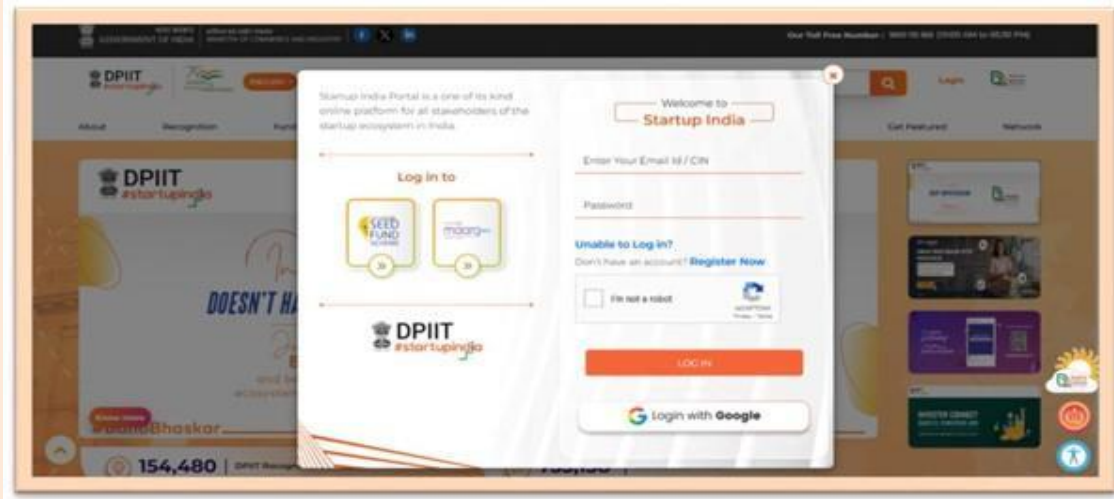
GOVERNMENT OF INDIA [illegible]

Our Toll Free Number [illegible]

DPIIT #startupindia

Login

About Recognition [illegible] Get Featured Network

DPIIT #startupindia

DOESN'T H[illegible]

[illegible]Bhaskar

154,480 | DPIIT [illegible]

Startup India Portal is a one of its kind online platform for all stakeholders of the startup ecosystem in India.

Log in to

SEED FUND SCHEME

maarg

DPIIT #startupindia

Welcome to Startup India

Enter Your Email Id / CIN

Password

Unable to Log in?

Don't have an account? Register Now

I'm not a robot

reCAPTCHA Privacy - Terms

LOG IN

Login with Google